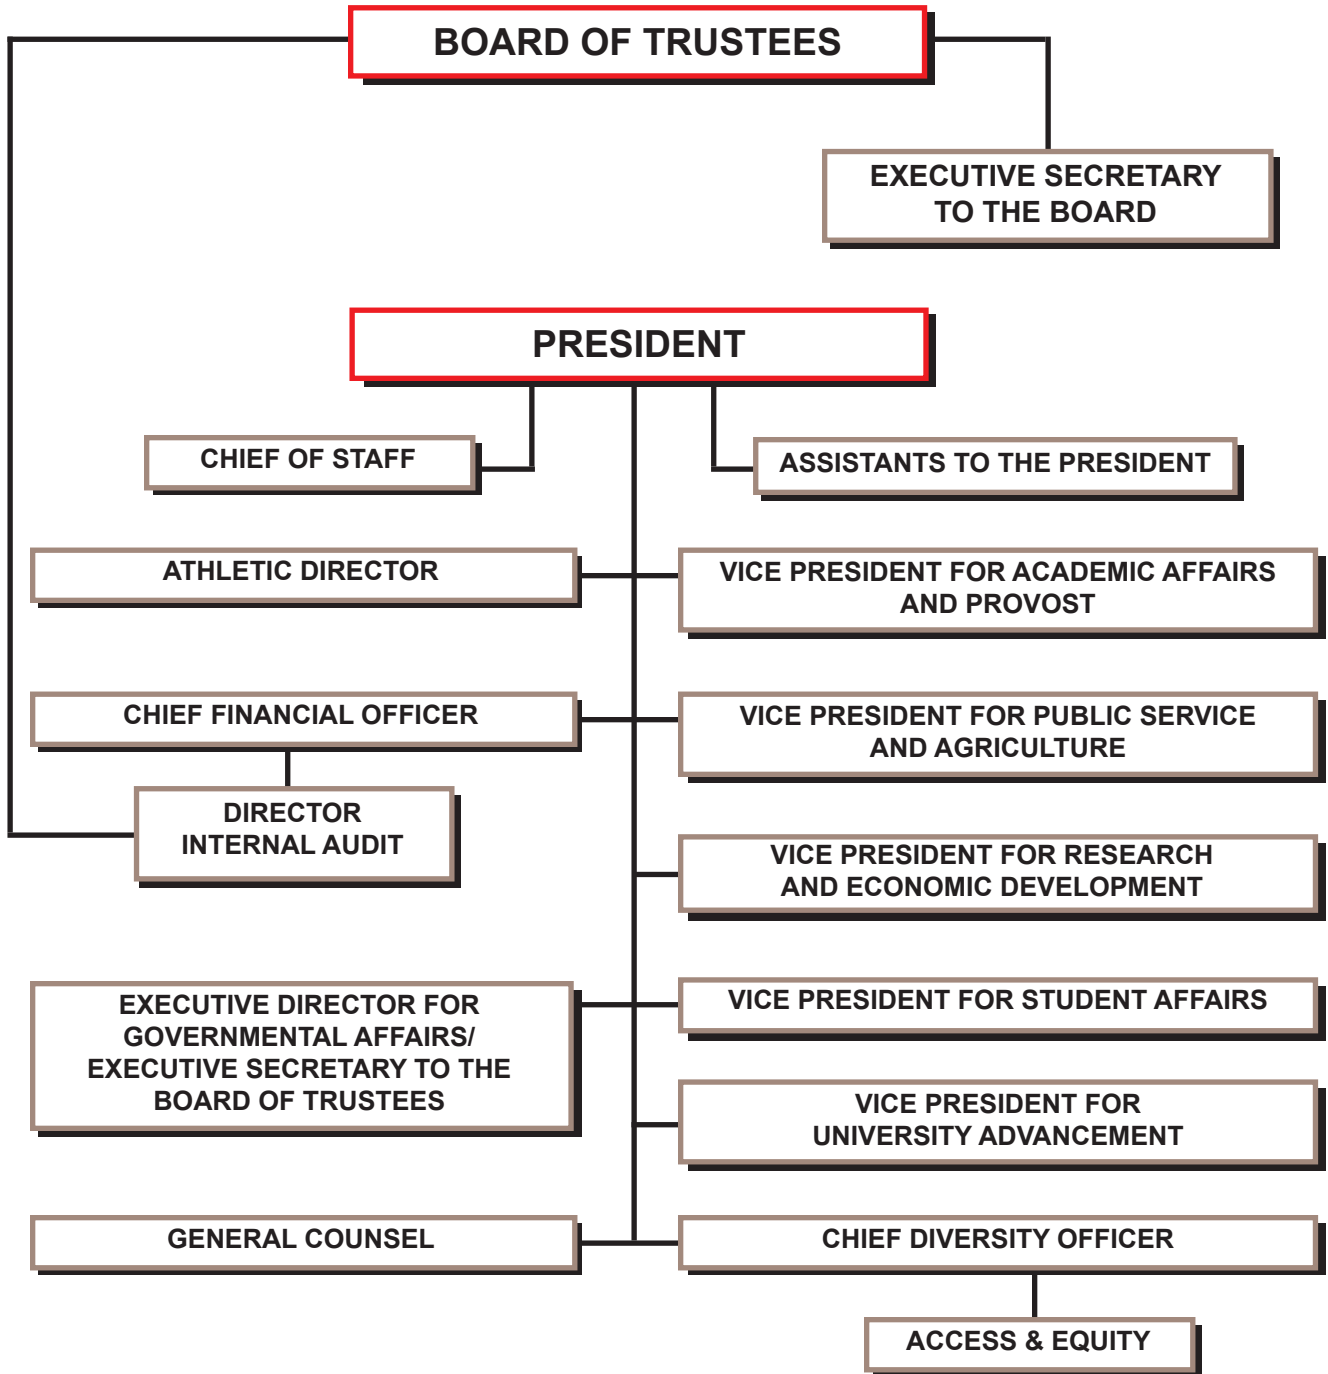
BOARD OF TRUSTEES

EXECUTIVE SECRETARY TO THE BOARD

PRESIDENT

CHIEF OF STAFF

ASSISTANTS TO THE PRESIDENT

ATHLETIC DIRECTOR

VICE PRESIDENT FOR ACADEMIC AFFAIRS AND PROVOST

CHIEF FINANCIAL OFFICER

VICE PRESIDENT FOR PUBLIC SERVICE AND AGRICULTURE

DIRECTOR INTERNAL AUDIT

VICE PRESIDENT FOR RESEARCH AND ECONOMIC DEVELOPMENT

EXECUTIVE DIRECTOR FOR GOVERNMENTAL AFFAIRS/ EXECUTIVE SECRETARY TO THE BOARD OF TRUSTEES

VICE PRESIDENT FOR STUDENT AFFAIRS

VICE PRESIDENT FOR UNIVERSITY ADVANCEMENT

GENERAL COUNSEL

CHIEF DIVERSITY OFFICER

ACCESS & EQUITY